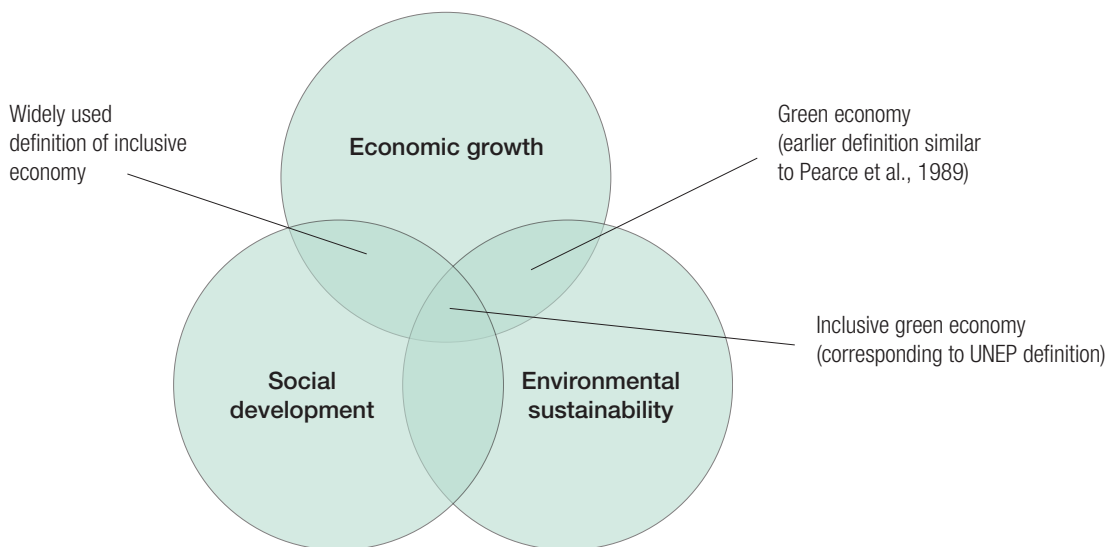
Widely used definition of inclusive economy

Economic growth

Green economy (earlier definition similar to Pearce et al., 1989)

Inclusive green economy (corresponding to UNEP definition)

Social development

Environmental sustainability